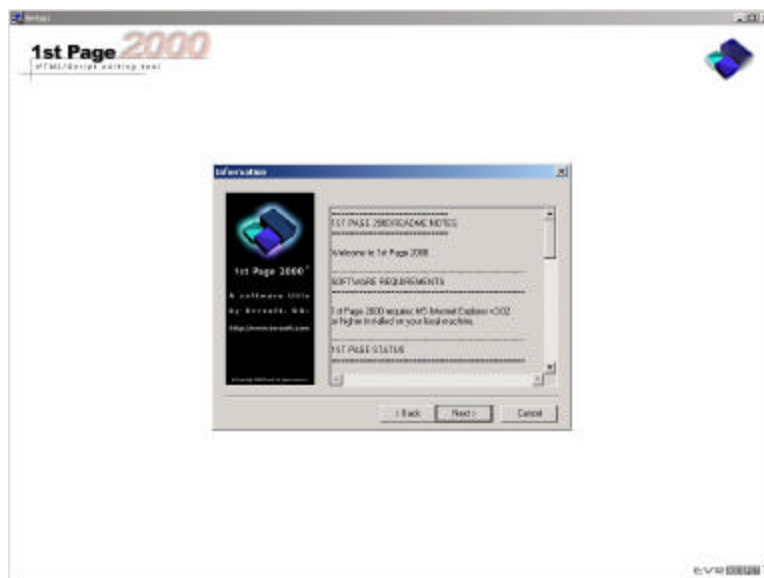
Setup

1st Page 2000
HTML/Script editing tool

Information

1st Page 2000™
A software title by Evrsoft. Inc.
http://www.evrsoft.com

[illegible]

1ST PAGE 2000 README NOTES

Welcome to 1st Page 2000.

SOFTWARE REQUIREMENTS

1st Page 2000 requires MS Internet Explorer 4.0.2 or higher installed on your local machine.

1ST PAGE STATUS

< Back Next > Cancel

EVR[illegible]